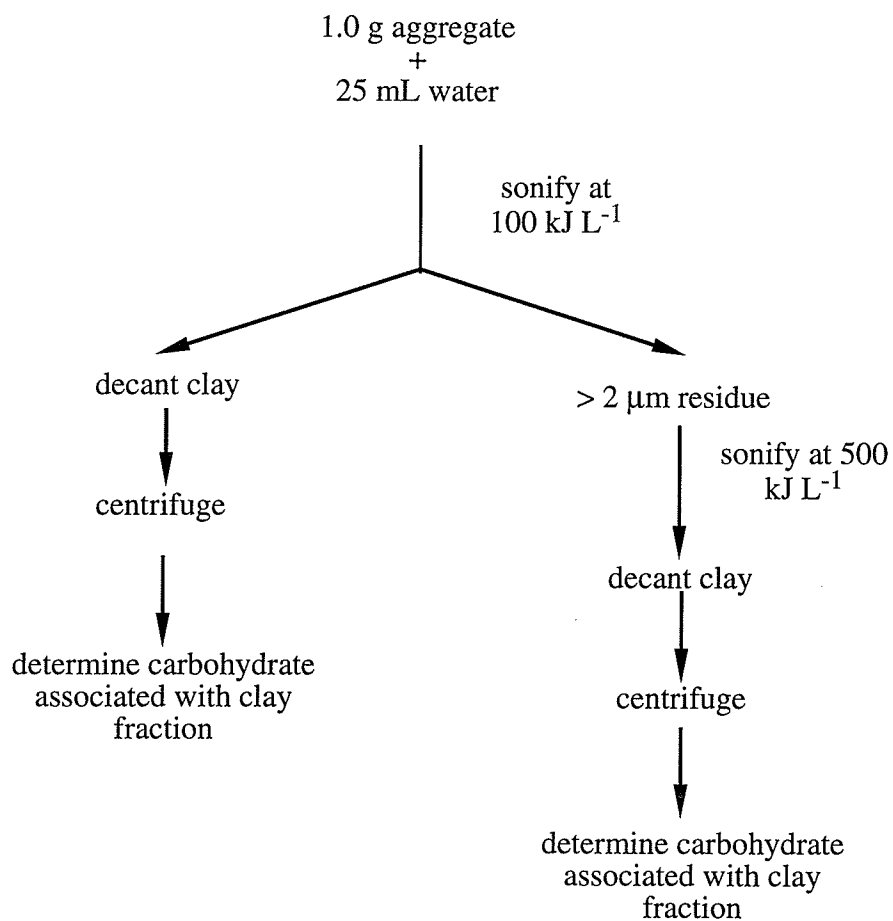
1.0 g aggregate
+
25 mL water

sonify at
100 kJ $L^{-1}$

decant clay

centrifuge

determine carbohydrate associated with clay fraction

> 2 μm residue

sonify at 500 kJ $L^{-1}$

decant clay

centrifuge

determine carbohydrate associated with clay fraction